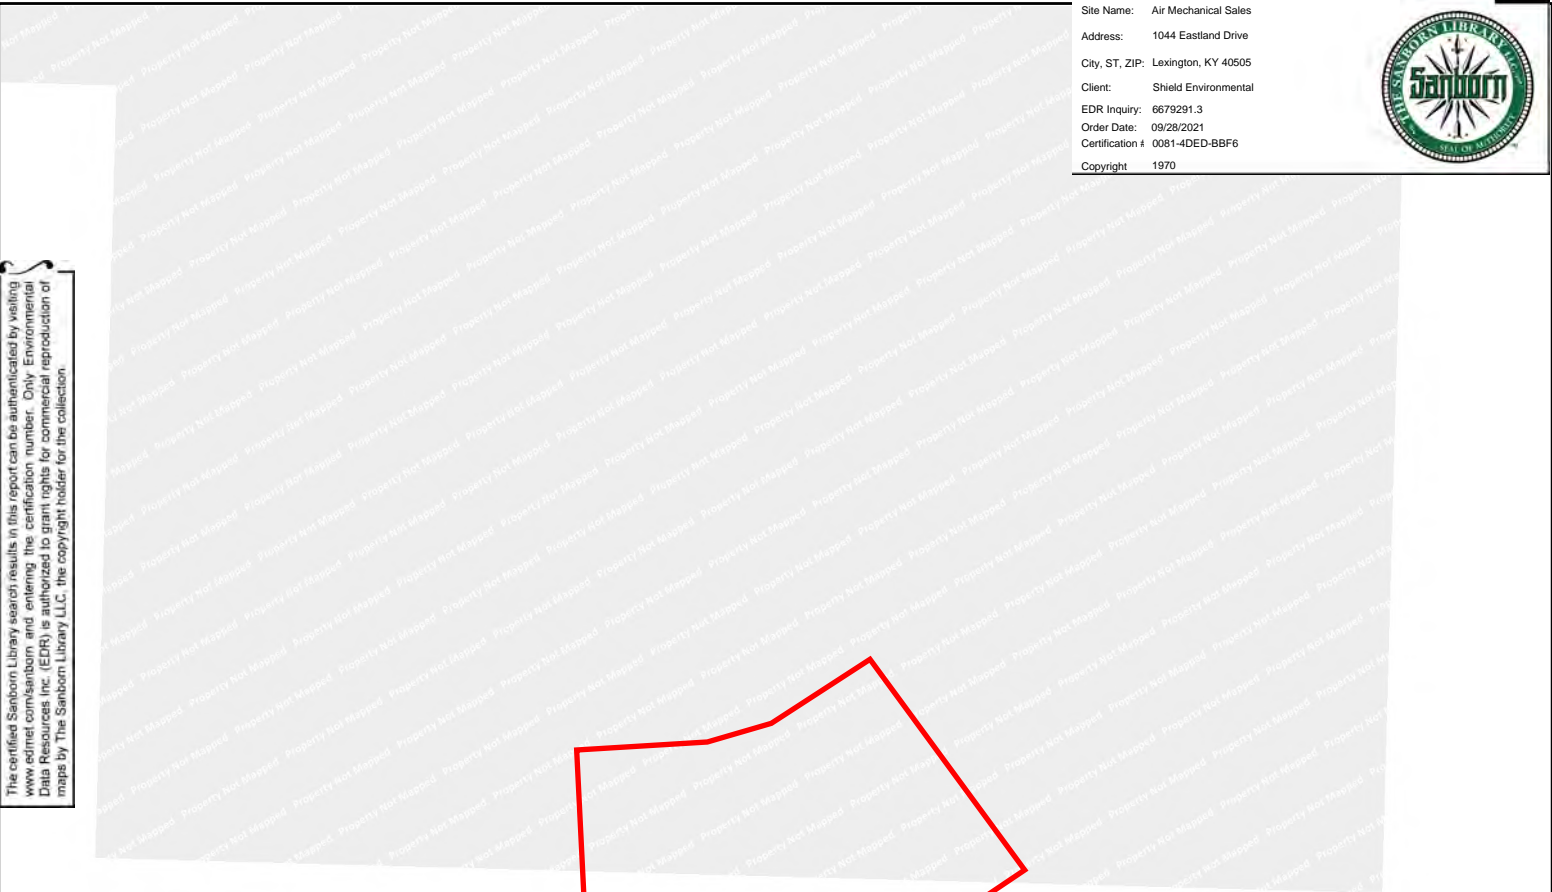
Site Name: Air Mechanical Sales
Address: 1044 Eastland Drive
City, ST, ZIP: Lexington, KY 40505
Client: Shield Environmental
EDR Inquiry: 6679291.3
Order Date: 09/28/2021
Certification # 0081-4DED-BBF6
Copyright 1970

THE SANBORN LIBRARY LLC
Sanborn
SEAL OF AUTHORITY

The certified Sanborn Library search results in this report can be authenticated by visiting www.edrnet.com/sanborn and entering the certification number. Only Environmental Data Resources Inc. (EDR) is authorized to grant rights for commercial reproduction of maps by The Sanborn Library LLC, the copyright holder for the collection.

Property Not Mapped Property Not Mapped Property Not Mapped Property Not Mapped Property Not Mapped Property Not Mapped Property Not Mapped Property Not Mapped